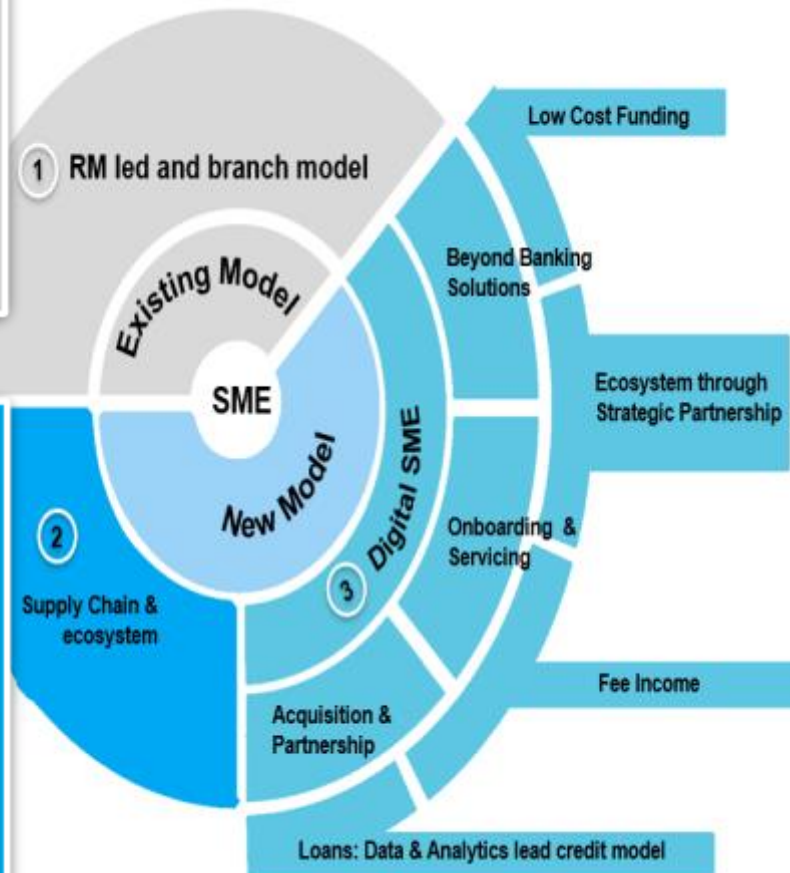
1 RM led and branch model

Existing Model

SME

New Model

2

Supply Chain & ecosystem

3 Digital SME

Beyond Banking Solutions

Onboarding & Servicing

Acquisition & Partnership

Low Cost Funding

Ecosystem through Strategic Partnership

Fee Income

Loans: Data & Analytics lead credit model